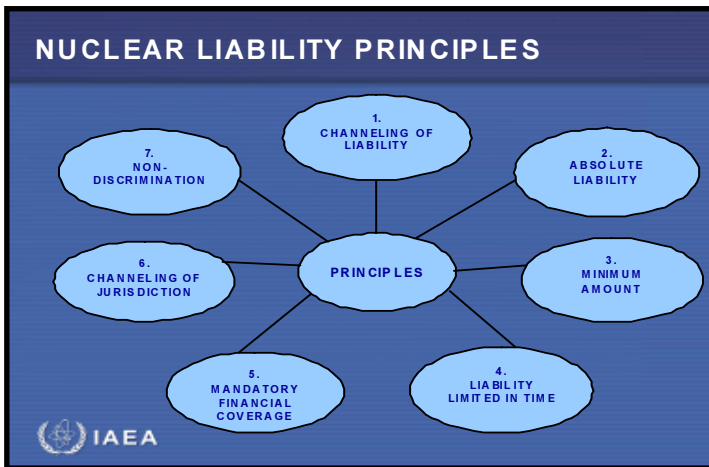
NUCLEAR LIABILITY PRINCIPLES

PRINCIPLES

1.
CHANNELING OF LIABILITY

2.
ABSOLUTE LIABILITY

3.
MINIMUM AMOUNT

4.
LIABILITY LIMITED IN TIME

5.
MANDATORY FINANCIAL COVERAGE

6.
CHANNELING OF JURISDICTION

7.
NON-DISCRIMINATION

IAEA